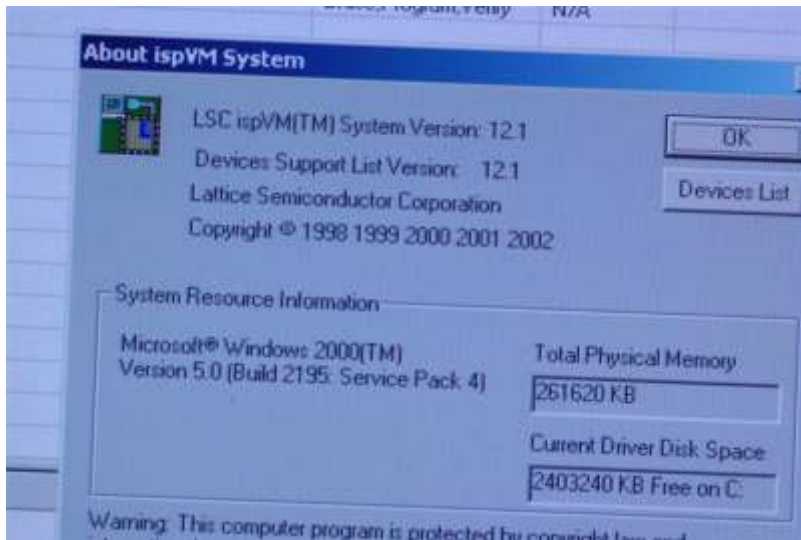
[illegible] Program,Verify N/A

About ispVM System

LSC ispVM(TM) System Version: 12.1

Devices Support List Version: 12.1

Lattice Semiconductor Corporation

Copyright © 1998 1999 2000 2001 2002

OK

Devices List

System Resource Information

Microsoft® Windows 2000(TM)
Version 5.0 (Build 2195: Service Pack 4)

Total Physical Memory

261620 KB

Current Driver Disk Space

2403240 KB Free on C:

Warning: This computer program is protected by copyright law and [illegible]